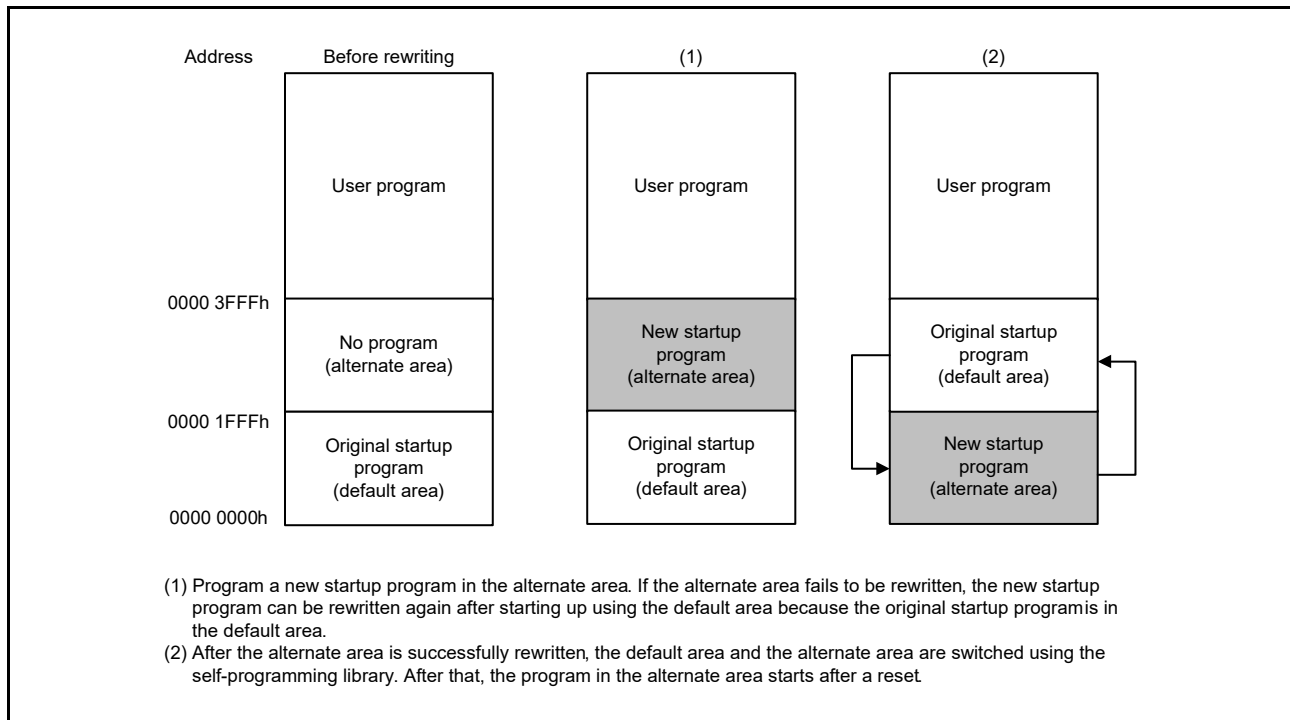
Address Before rewriting (1) (2)

User program

0000 3FFFh

No program
(alternate area)

0000 1FFFh

Original startup program
(default area)

0000 0000h

User program

New startup program
(alternate area)

Original startup program
(default area)

User program

Original startup program
(default area)

New startup program
(alternate area)

(1) Program a new startup program in the alternate area. If the alternate area fails to be rewritten, the new startup program can be rewritten again after starting up using the default area because the original startup programis in the default area.
(2) After the alternate area is successfully rewritten, the default area and the alternate area are switched using the self-programming library. After that, the program in the alternate area starts after a reset.